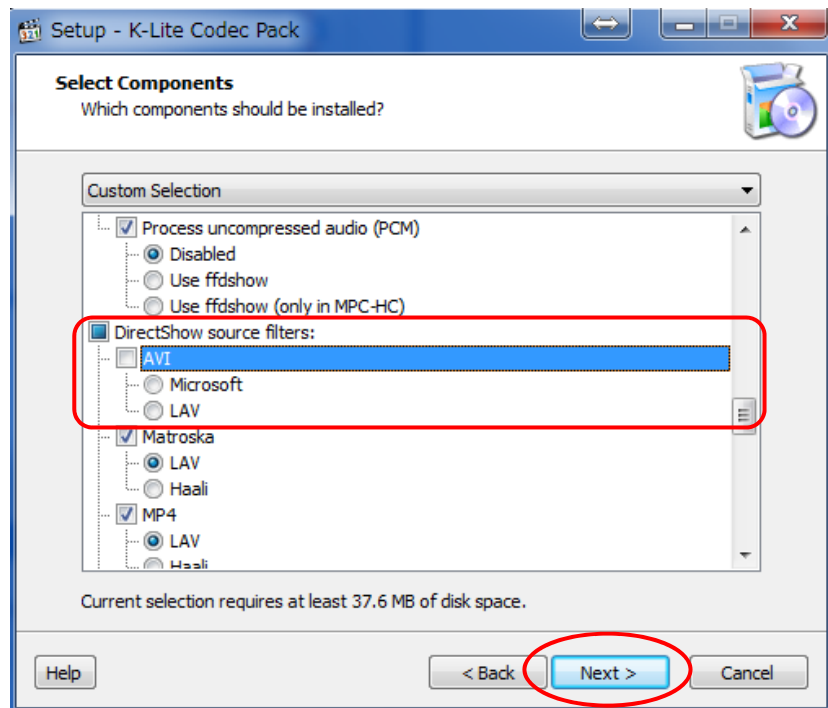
Setup - K-Lite Codec Pack

Select Components
Which components should be installed?

Custom Selection

Process uncompressed audio (PCM)
Disabled
Use ffdshow
Use ffdshow (only in MPC-HC)
DirectShow source filters:
AVI
Microsoft
LAV
Matroska
LAV
Haali
MP4
LAV
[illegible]

Current selection requires at least 37.6 MB of disk space.

Help
< Back
Next >
Cancel